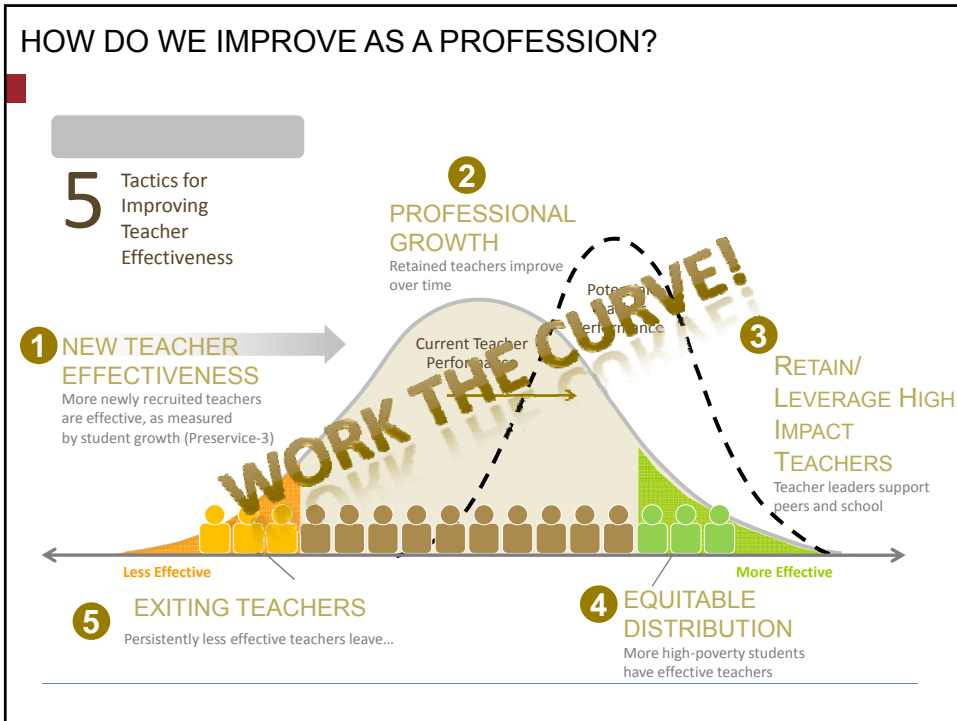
HOW DO WE IMPROVE AS A PROFESSION?

5 Tactics for Improving Teacher Effectiveness

2 PROFESSIONAL GROWTH
Retained teachers improve over time

1 NEW TEACHER EFFECTIVENESS
More newly recruited teachers are effective, as measured by student growth (Preservice-3)

Current Teacher Perfor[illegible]

Pote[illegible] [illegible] Performance

WORK THE CURVE!

3 RETAIN/ LEVERAGE HIGH IMPACT TEACHERS
Teacher leaders support peers and school

Less Effective

More Effective

5 EXITING TEACHERS
Persistently less effective teachers leave…

4 EQUITABLE DISTRIBUTION
More high-poverty students have effective teachers